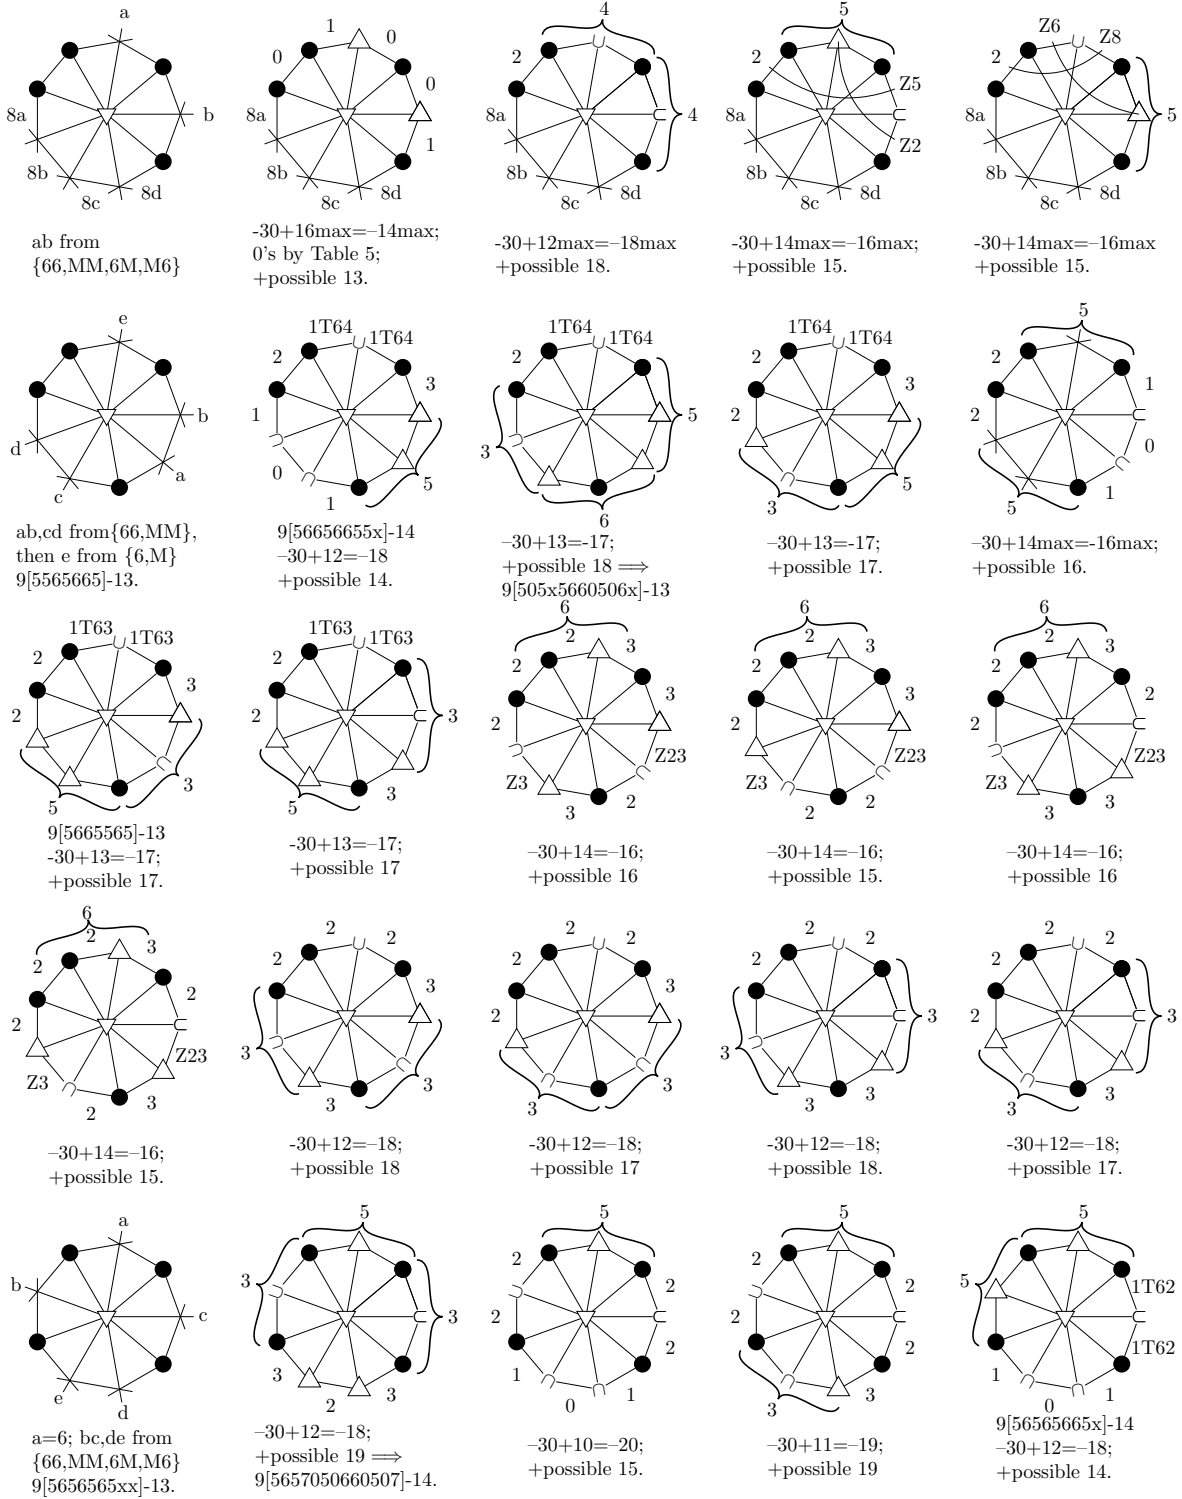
a
8a
b
8b
8c
8d

ab from {66,MM,6M,M6}

1
0
0
0
8a
1
8b
8c
8d

-30+16max=–14max; 0's by Table 5; +possible 13.

4
2
8a
4
8b
8c
8d

-30+12max=–18max +possible 18.

5
2
Z5
8a
Z2
8b
8c
8d

-30+14max=–16max; +possible 15.

Z6
Z8
2
8a
5
8b
8c
8d

-30+14max=–16max +possible 15.

e
b
d
a
c

ab,cd from{66,MM}, then e from {6,M} 9[5565665]-13.

1T64
1T64
2
3
1
0
5
1

9[56656655x]-14 –30+12=–18 +possible 14.

1T64
1T64
2
5
3
6

-30+13=-17; +possible 18 ⟹ 9[505x5660506x]-13

1T64
1T64
2
3
2
5
3

–30+13=-17; +possible 17.

5
2
1
2
0
1
5

–30+14max=-16max; +possible 16.

1T63
1T63
2
3
2
3
5

9[5665565]-13 -30+13=–17; +possible 17.

1T63
1T63
2
3
2
3
5

-30+13=–17; +possible 17

6
2
3
2
3
2
Z23
Z3
3
2

–30+14=–16; +possible 16

6
2
3
2
3
2
Z23
Z3
2
2

–30+14=–16; +possible 15.

6
2
3
2
2
2
Z23
Z3
3
3

–30+14=–16; +possible 16

6
2
3
2
2
2
Z23
Z3
2
3

–30+14=–16; +possible 15.

2
2
2
3
3
3
3

-30+12=–18; +possible 18

2
2
2
3
2
3
3

-30+12=–18; +possible 17

2
2
2
3
3
3
3

-30+12=–18; +possible 18.

2
2
2
3
2
3
3

-30+12=–18; +possible 17.

a
b
c
e
d

a=6; bc,de from {66,MM,6M,M6} 9[5656565xx]-13.

5
3
3
3
2
3

–30+12=–18; +possible 19 ⟹ 9[5657050660507]-14.

5
2
2
2
2
1
0
1

–30+10=–20; +possible 15.

5
2
2
2
2
3
3

–30+11=–19; +possible 19

5
5
2
1T62
1T62
1
0
1

9[56565665x]-14 –30+12=–18; +possible 14.